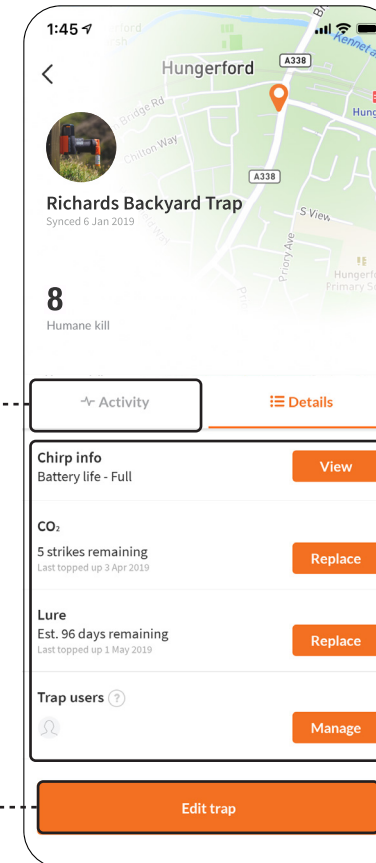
1:45

Hungerford

A338

Bridge Rd

Chilton Way

A338

S View

Priory Ave

Hungerford Primary S

Kennet a

Hung

Richards Backyard Trap

Synced 6 Jan 2019

8

Humane kill

Activity

Details

Chirp info

Battery life - Full

View

$CO_2$

5 strikes remaining

Last topped up 3 Apr 2019

Replace

Lure

Est. 96 days remaining

Last topped up 1 May 2019

Replace

Trap users ?

Manage

Edit trap